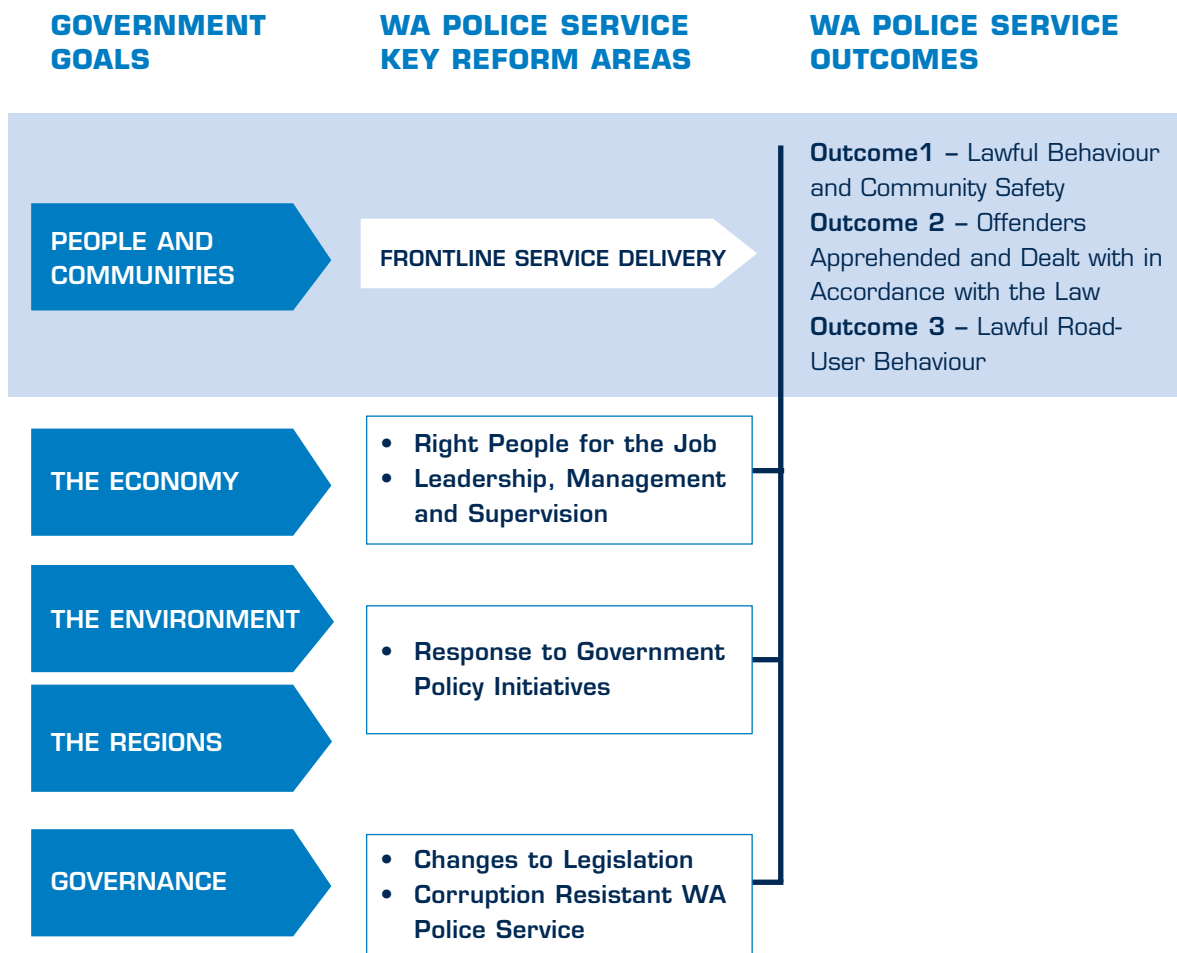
GOVERNMENT GOALS

WA POLICE SERVICE KEY REFORM AREAS

WA POLICE SERVICE OUTCOMES

PEOPLE AND COMMUNITIES

FRONTLINE SERVICE DELIVERY

**Outcome1** – Lawful Behaviour and Community Safety
**Outcome 2** – Offenders Apprehended and Dealt with in Accordance with the Law
**Outcome 3** – Lawful Road-User Behaviour

THE ECONOMY

- Right People for the Job
- Leadership, Management and Supervision

THE ENVIRONMENT

THE REGIONS

- Response to Government Policy Initiatives

GOVERNANCE

- Changes to Legislation
- Corruption Resistant WA Police Service